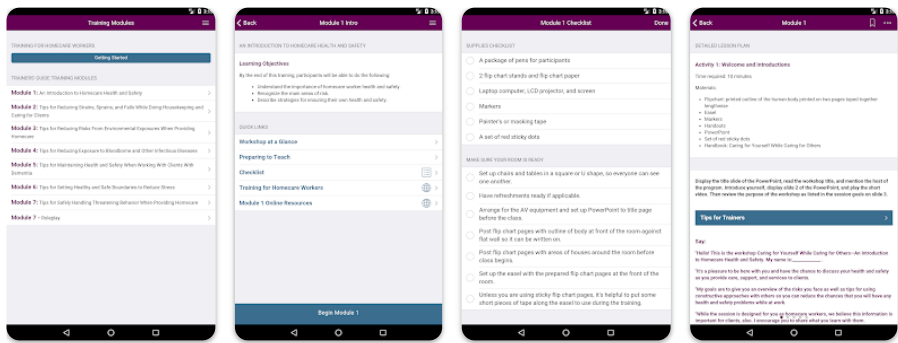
Training Modules

TRAINING FOR HOMECARE WORKERS

Getting Started

TRAINERS' GUIDE TRAINING MODULES

Module 1: An Introduction to Homecare Health and Safety

Module 2: Tips for Reducing Strains, Sprains, and Falls While Doing Housekeeping and Caring for Clients

Module 3: Tips for Reducing Risks From Environmental Exposures When Providing Homecare

Module 4: Tips for Reducing Exposure to Bloodborne and Other Infectious Diseases

Module 5: Tips for Maintaining Health and Safety When Working With Clients With Dementia

Module 6: Tips for Setting Healthy and Safe Boundaries to Reduce Stress

Module 7: Tips for Safely Handling Threatening Behavior When Providing Homecare

Module 7 - Roleplay

Back Module 1 Intro

AN INTRODUCTION TO HOMECARE HEALTH AND SAFETY

Learning Objectives

By the end of this training, participants will be able to do the following:

Understand the importance of homecare worker health and safety.
Recognize the main areas of risk.
Describe strategies for ensuring their own health and safety.

QUICK LINKS

Workshop at a Glance

Preparing to Teach

Checklist

Training for Homecare Workers

Module 1 Online Resources

Begin Module 1

Module 1 Checklist Done

SUPPLIES CHECKLIST

A package of pens for participants

2 flip chart stands and flip chart paper

Laptop computer, LCD projector, and screen

Markers

Painter's or masking tape

A set of red sticky dots

MAKE SURE YOUR ROOM IS READY

Set up chairs and tables in a square or U shape, so everyone can see one another.

Have refreshments ready if applicable.

Arrange for the AV equipment and set up PowerPoint to title page before the class.

Post flip chart pages with outline of body at front of the room against flat wall so it can be written on.

Post flip chart pages with areas of houses around the room before class begins.

Set up the easel with the prepared flip chart pages at the front of the room.

Unless you are using sticky flip chart pages, it's helpful to put some short pieces of tape along the easel to use during the training.

Back Module 1

DETAILED LESSON PLAN

Activity 1: Welcome and Introductions

Time required: 10 minutes

Materials:

Flipchart, printed outline of the human body printed on two pages taped together lengthwise
Easel
Markers
Handouts
PowerPoint
Set of red sticky dots
Handbook: Caring for Yourself While Caring for Others

Display the title slide of the PowerPoint, read the workshop title, and mention the host of the program. Introduce yourself, display slide 2 of the PowerPoint, and play the short video. Then review the purpose of the workshop as listed in the session goals on slide 3.

Tips for Trainers

Say:

"Hello! This is the workshop Caring for Yourself While Caring for Others—An Introduction to Homecare Health and Safety. My name is ________.

"It's a pleasure to be here with you and have the chance to discuss your health and safety as you provide care, support, and services to clients.

"My goals are to give you an overview of the risks you face as well as tips for using constructive approaches with others so you can reduce the chances that you will have any health and safety problems while at work.

"While the session is designed for you as homecare workers, we believe this information is important for clients, also. I encourage you to share what you learn with them.